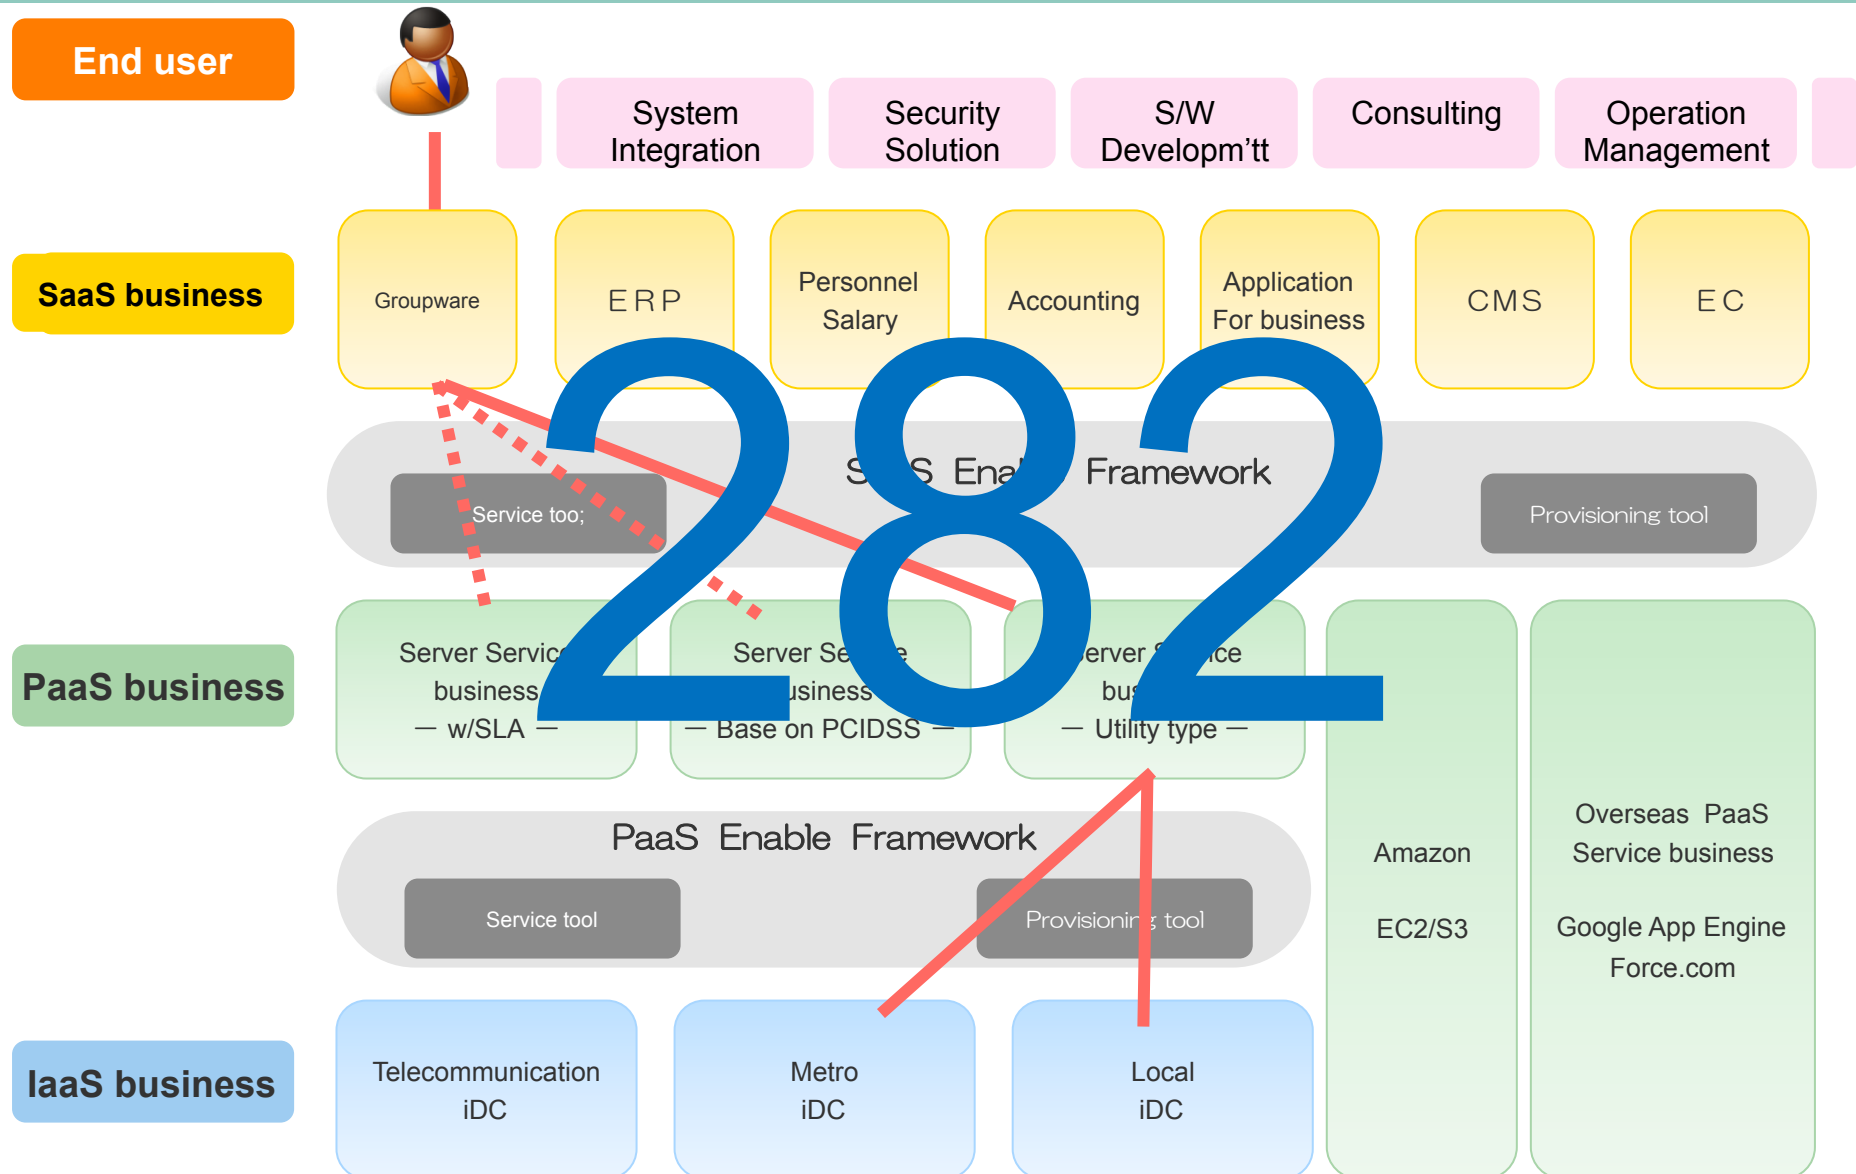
End user

System Integration

Security Solution

S/W Developm'tt

Consulting

Operation Management

SaaS business

Groupware

ERP

Personnel Salary

Accounting

Application For business

CMS

EC

S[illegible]S Ena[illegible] Framework

Service too;

Provisioning tool

282

PaaS business

Server Servic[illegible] business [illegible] — w/SLA —

Server Se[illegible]e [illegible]usiness — Base on PCIDSS —

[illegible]erver S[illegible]ice bu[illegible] — Utility type —

Amazon

EC2/S3

Overseas PaaS Service business

Google App Engine

Force.com

PaaS Enable Framework

Service tool

Provisionin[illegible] tool

IaaS business

Telecommunication iDC

Metro iDC

Local iDC